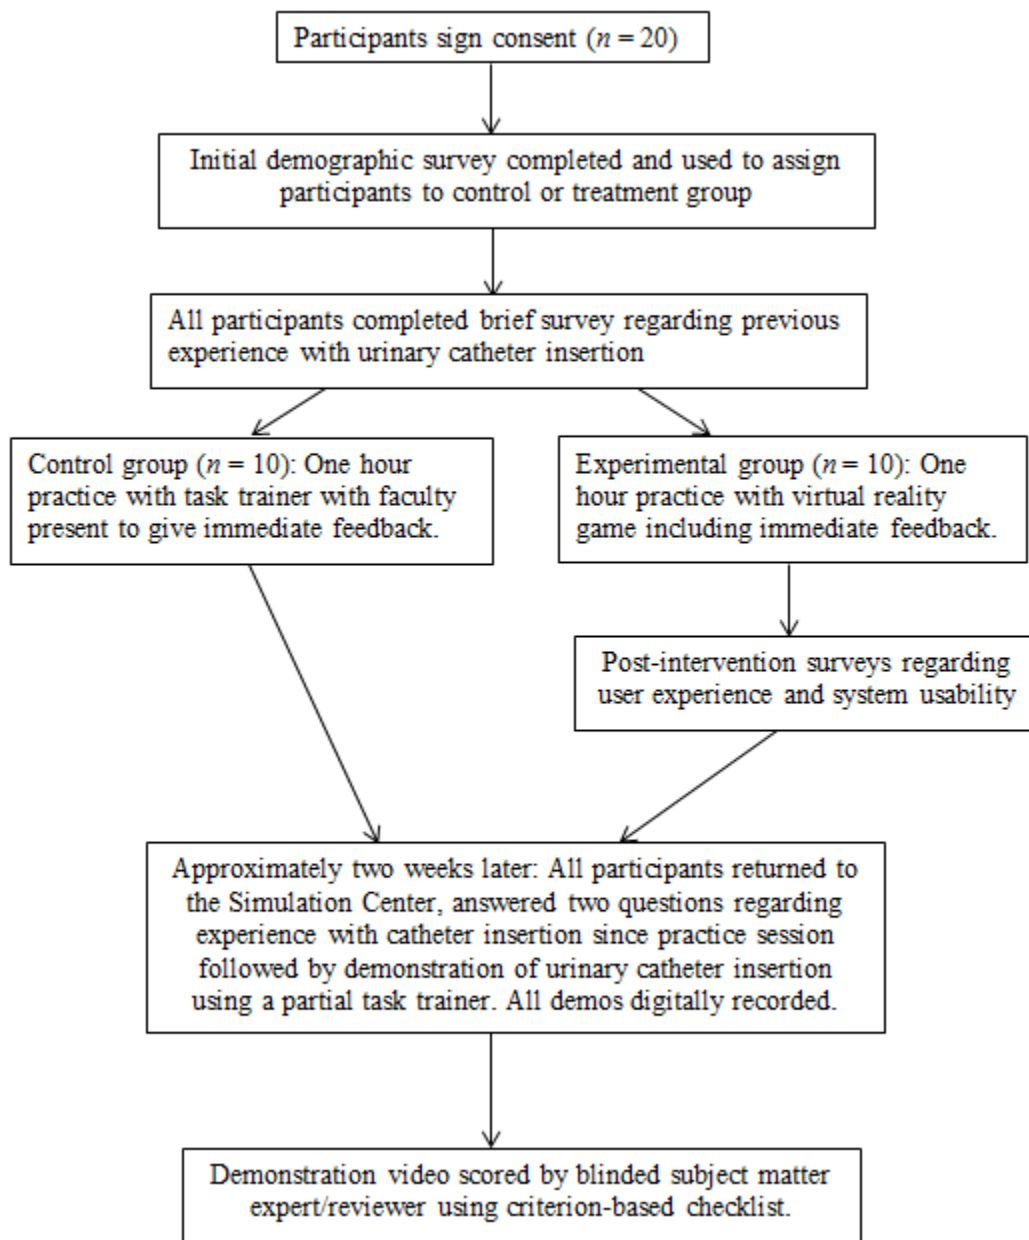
Participants sign consent ($n = 20$)

Initial demographic survey completed and used to assign participants to control or treatment group

All participants completed brief survey regarding previous experience with urinary catheter insertion

Control group ($n = 10$): One hour practice with task trainer with faculty present to give immediate feedback.

Experimental group ($n = 10$): One hour practice with virtual reality game including immediate feedback.

Post-intervention surveys regarding user experience and system usability

Approximately two weeks later: All participants returned to the Simulation Center, answered two questions regarding experience with catheter insertion since practice session followed by demonstration of urinary catheter insertion using a partial task trainer. All demos digitally recorded.

Demonstration video scored by blinded subject matter expert/reviewer using criterion-based checklist.